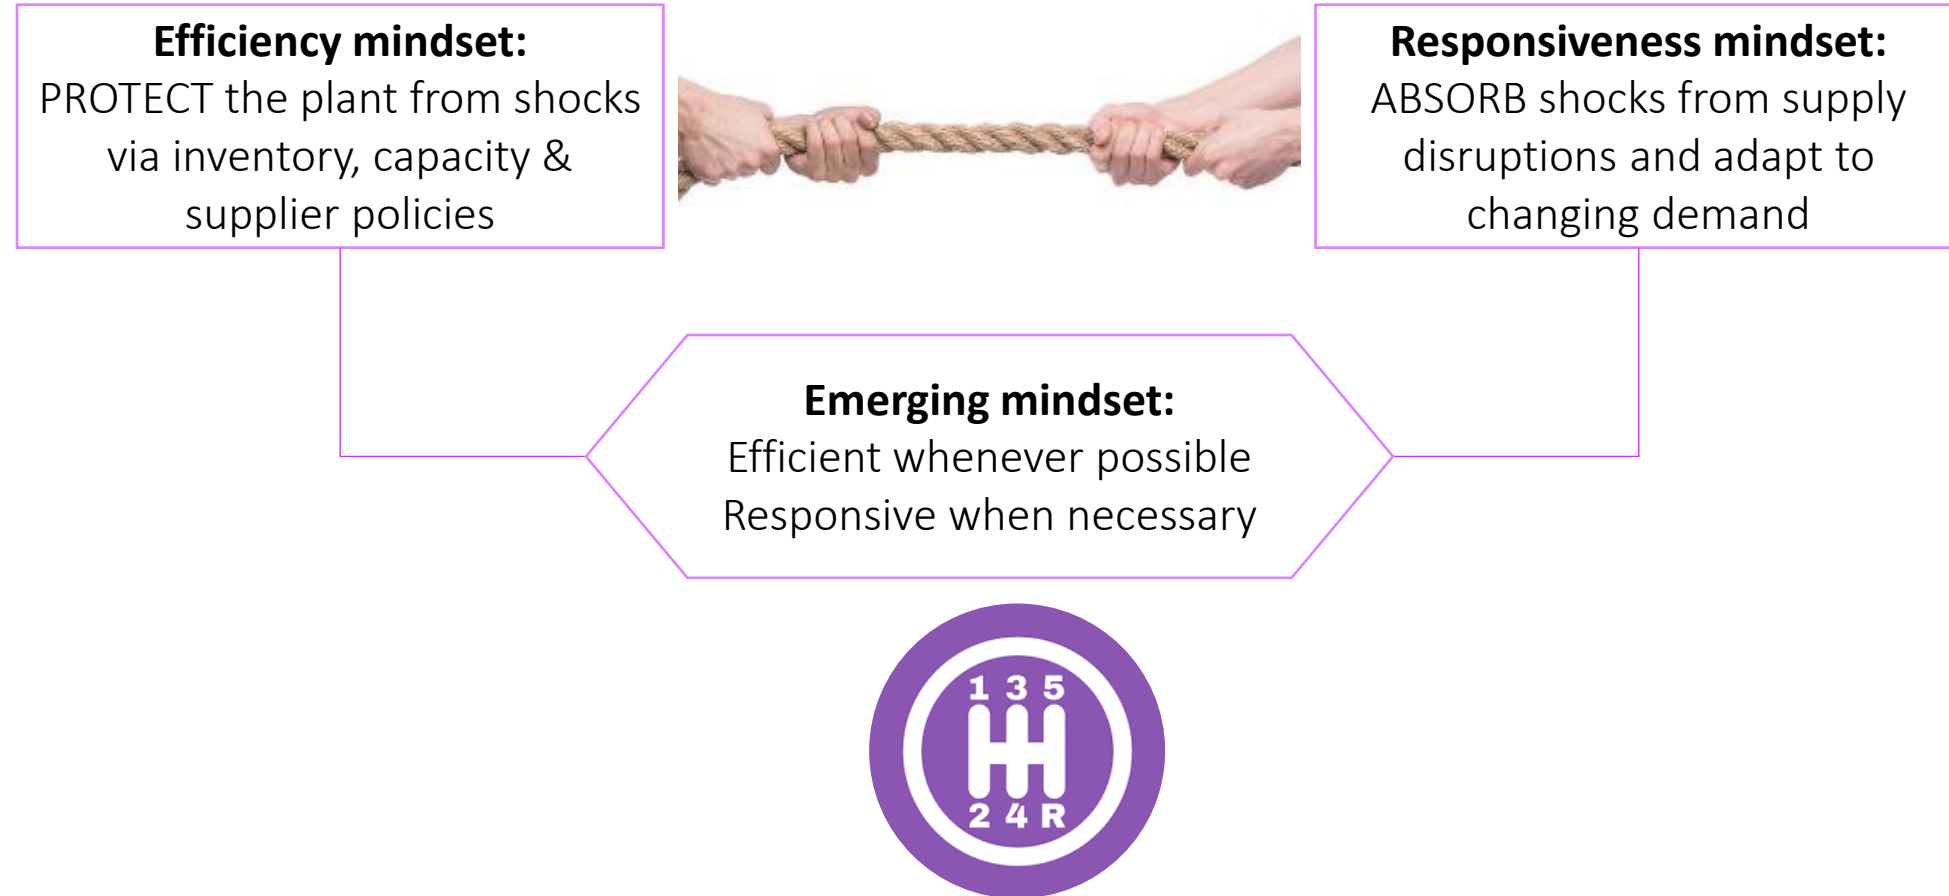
**Efficiency mindset:**
PROTECT the plant from shocks via inventory, capacity & supplier policies

**Responsiveness mindset:**
ABSORB shocks from supply disruptions and adapt to changing demand

**Emerging mindset:**
Efficient whenever possible
Responsive when necessary

1 3 5
2 4 R